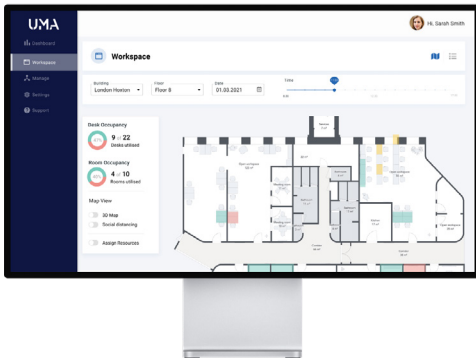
UMA

Dashboard
Workspace
Manage
Settings
Support

Hi, Sarah Smith

Workspace

Building
London Hoxton

Floor
Floor 8

Date
01.03.2021

Time

Desk Occupancy
9 of 22
Desks utilised

Room Occupancy
4 of 10
Rooms utilised

Map View
3D Map
Social distancing
Assign Resources